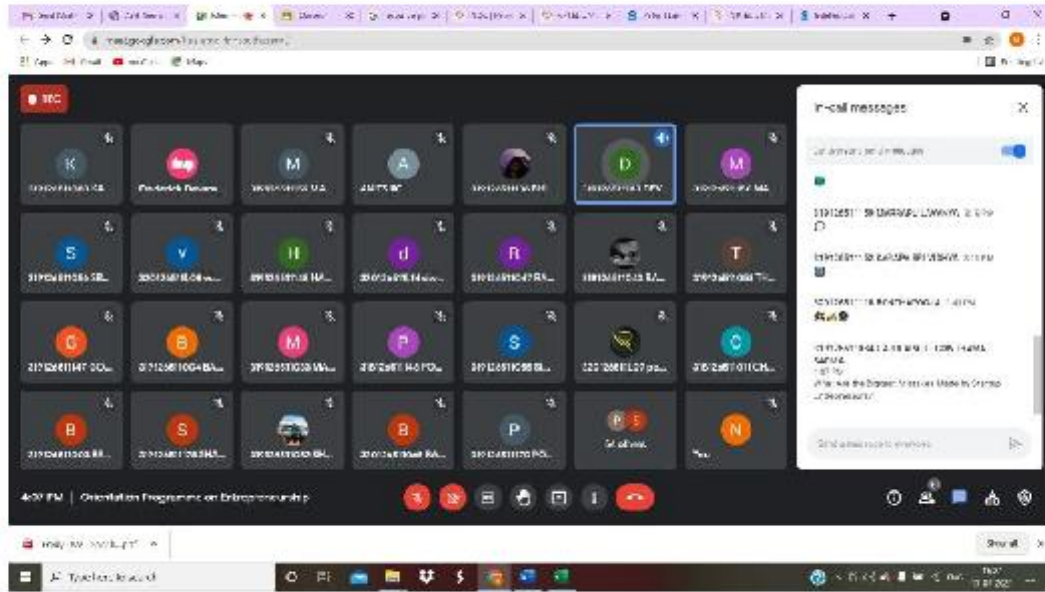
REC

In-call messages

K
Frederick Bevans
M
A
D
M
S
V
H
d
R
T
C
B
M
P
S
C
B
S
B
P
N

When was the Biggest Mistake Made by Startup Entrepreneurs?

Send a message to everyone

4:07 PM | Orientation Programme on Entrepreneurship

Show all

Type here to search